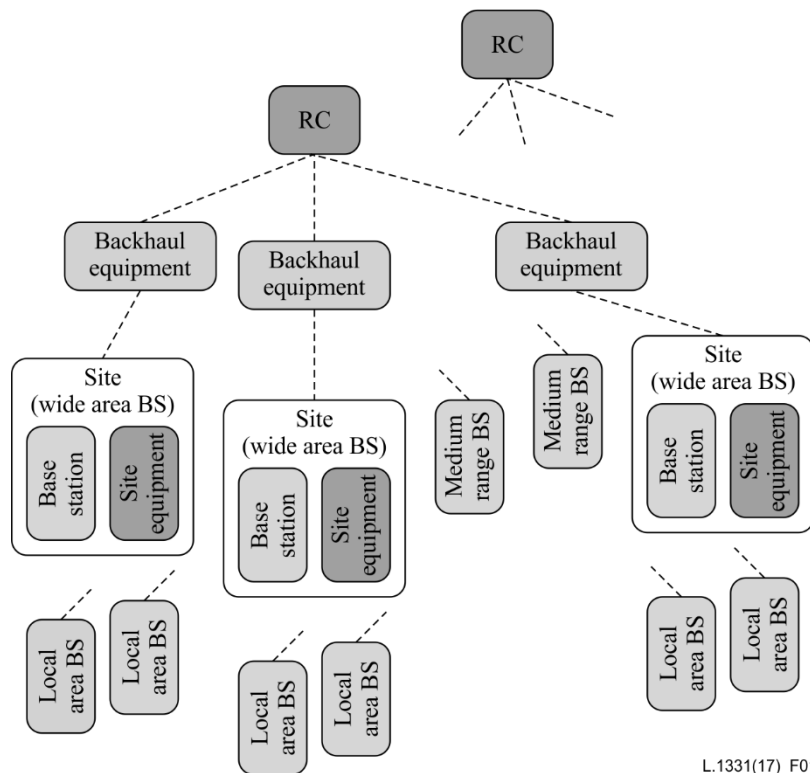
RC

RC

Backhaul equipment

Backhaul equipment

Backhaul equipment

Site (wide area BS)

Base station

Site equipment

Site (wide area BS)

Base station

Site equipment

Medium range BS

Medium range BS

Site (wide area BS)

Base station

Site equipment

Local area BS

Local area BS

Local area BS

Local area BS

Local area BS

Local area BS

L.1331(17) F0